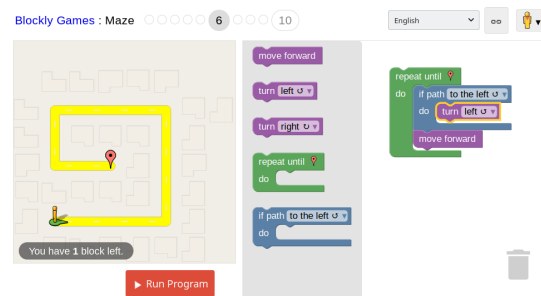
Blockly Games : Maze 6 10

English

You have 1 block left.

Run Program

move forward

turn left ↺

turn right ↻

repeat until

do

if path to the left ↺

do

repeat until

do

if path to the left ↺

do

turn left ↺

move forward